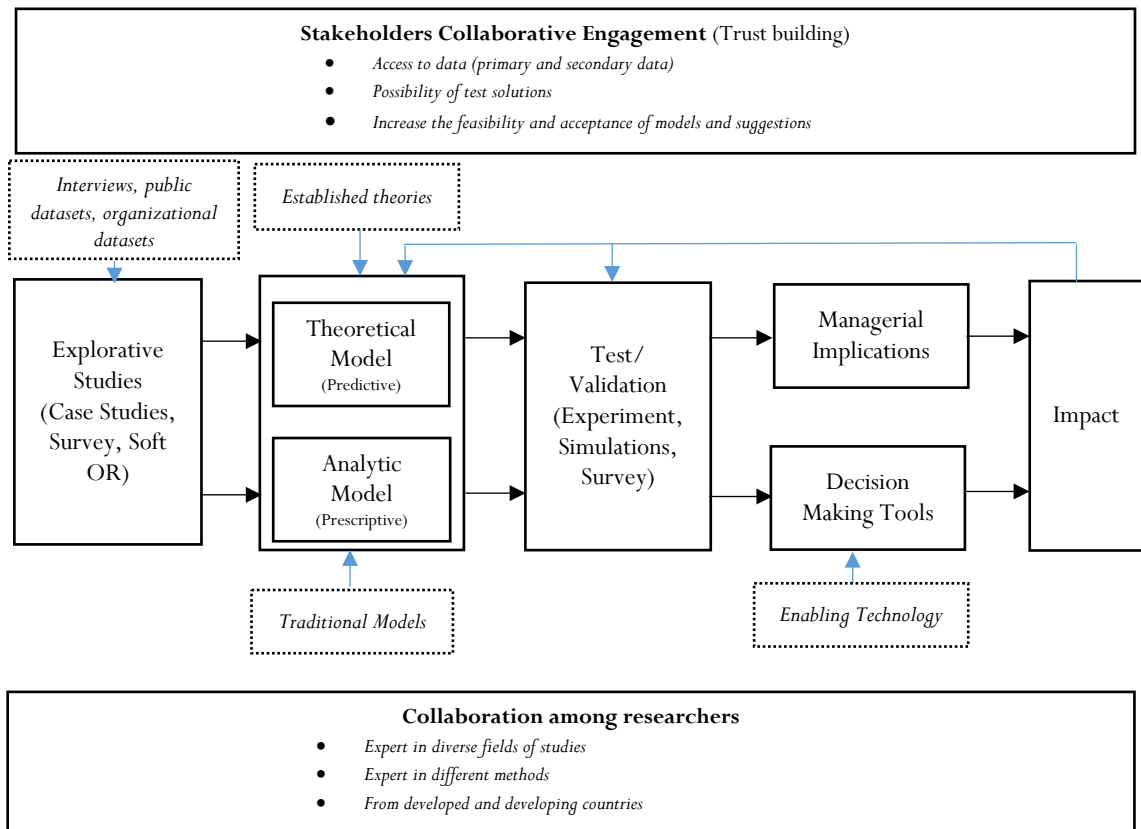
**Stakeholders Collaborative Engagement** (Trust building)

- Access to data (primary and secondary data)
- Possibility of test solutions
- Increase the feasibility and acceptance of models and suggestions

Interviews, public datasets, organizational datasets

Established theories

Explorative Studies (Case Studies, Survey, Soft OR)

Theoretical Model (Predictive)

Analytic Model (Prescriptive)

Test/ Validation (Experiment, Simulations, Survey)

Managerial Implications

Decision Making Tools

Impact

Traditional Models

Enabling Technology

**Collaboration among researchers**

- Expert in diverse fields of studies
- Expert in different methods
- From developed and developing countries